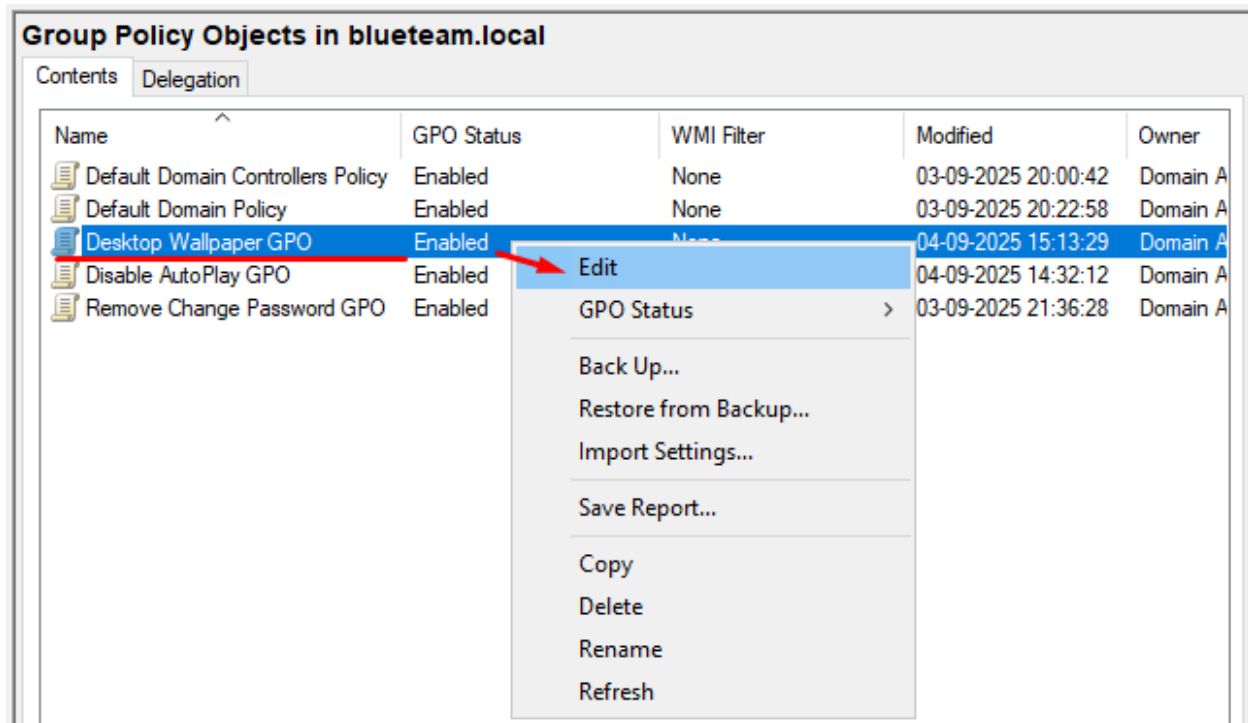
Group Policy Objects in blueteam.local

Contents | Delegation

| Name | GPO Status | WMI Filter | Modified | Owner |
|---|---|---|---|---|
| Default Domain Controllers Policy | Enabled | None | 03-09-2025 20:00:42 | Domain A |
| Default Domain Policy | Enabled | None | 03-09-2025 20:22:58 | Domain A |
| Desktop Wallpaper GPO | Enabled | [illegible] | 04-09-2025 15:13:29 | Domain A |
| Disable AutoPlay GPO | Enabled | | 04-09-2025 14:32:12 | Domain A |
| Remove Change Password GPO | Enabled | | 03-09-2025 21:36:28 | Domain A |

Edit
GPO Status
Back Up...
Restore from Backup...
Import Settings...
Save Report...
Copy
Delete
Rename
Refresh